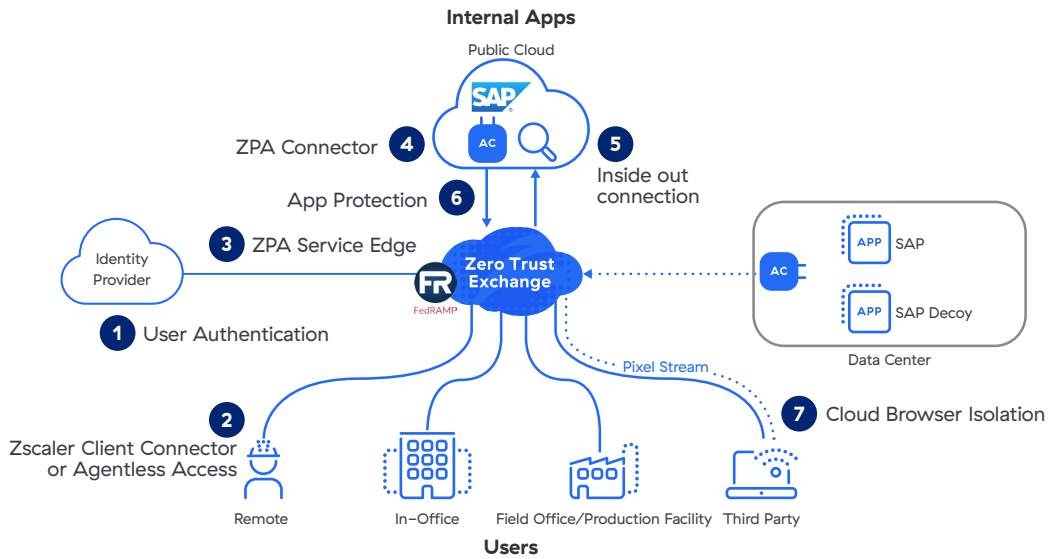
Internal Apps

Public Cloud

SAP

AC

4 ZPA Connector

5 Inside out connection

6 App Protection

3 ZPA Service Edge

Identity Provider

FR FedRAMP

Zero Trust Exchange

AC

APP SAP

APP SAP Decoy

Data Center

1 User Authentication

Pixel Stream

2 Zscaler Client Connector or Agentless Access

7 Cloud Browser Isolation

Remote

In-Office

Field Office/Production Facility

Third Party

Users